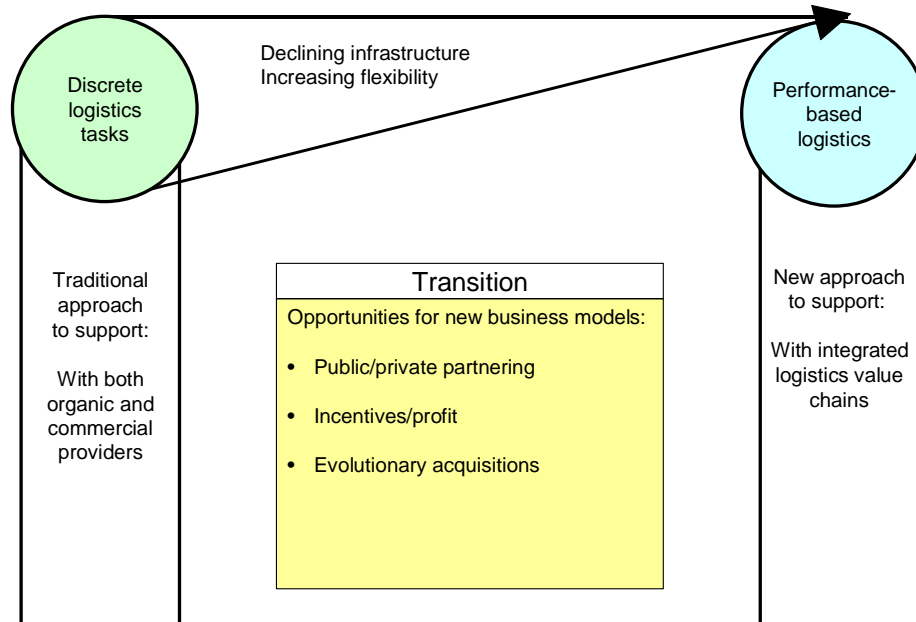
Discrete logistics tasks

Declining infrastructure
Increasing flexibility

Performance-based logistics

Traditional approach to support:

With both organic and commercial providers

Transition

Opportunities for new business models:

- Public/private partnering
- Incentives/profit
- Evolutionary acquisitions

New approach to support:

With integrated logistics value chains